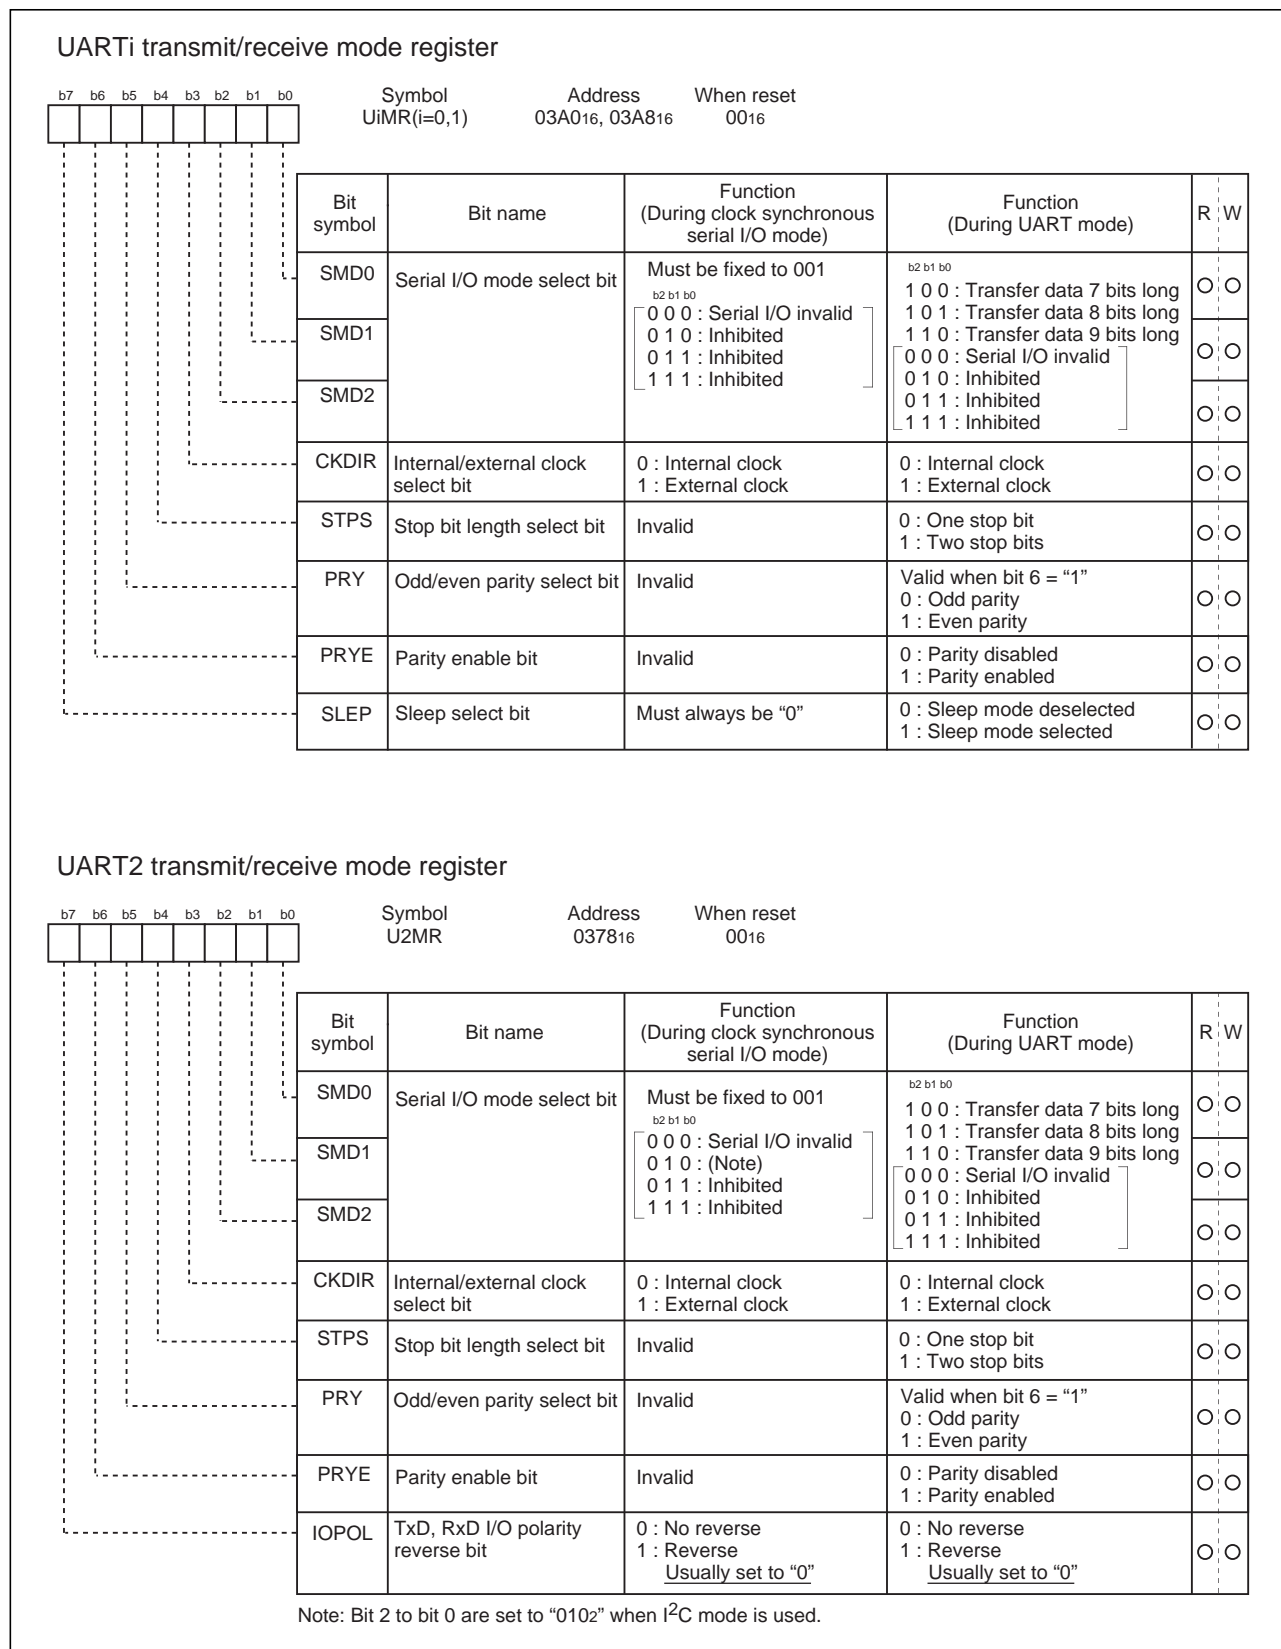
UARTi transmit/receive mode register

b7 b6 b5 b4 b3 b2 b1 b0

Symbol UiMR(i=0,1)
Address $03A0_{16}$, $03A8_{16}$
When reset $00_{16}$

| Bit symbol | Bit name | Function (During clock synchronous serial I/O mode) | Function (During UART mode) | R | W |
|---|---|---|---|---|---|
| SMD0 | Serial I/O mode select bit | Must be fixed to 001 b2 b1 b0 0 0 0 : Serial I/O invalid 0 1 0 : Inhibited 0 1 1 : Inhibited 1 1 1 : Inhibited | b2 b1 b0 1 0 0 : Transfer data 7 bits long 1 0 1 : Transfer data 8 bits long 1 1 0 : Transfer data 9 bits long 0 0 0 : Serial I/O invalid 0 1 0 : Inhibited 0 1 1 : Inhibited 1 1 1 : Inhibited | O | O |
| SMD1 | | | | O | O |
| SMD2 | | | | O | O |
| CKDIR | Internal/external clock select bit | 0 : Internal clock 1 : External clock | 0 : Internal clock 1 : External clock | O | O |
| STPS | Stop bit length select bit | Invalid | 0 : One stop bit 1 : Two stop bits | O | O |
| PRY | Odd/even parity select bit | Invalid | Valid when bit 6 = “1” 0 : Odd parity 1 : Even parity | O | O |
| PRYE | Parity enable bit | Invalid | 0 : Parity disabled 1 : Parity enabled | O | O |
| SLEP | Sleep select bit | Must always be “0” | 0 : Sleep mode deselected 1 : Sleep mode selected | O | O |

UART2 transmit/receive mode register

b7 b6 b5 b4 b3 b2 b1 b0

Symbol U2MR
Address $0378_{16}$
When reset $00_{16}$

| Bit symbol | Bit name | Function (During clock synchronous serial I/O mode) | Function (During UART mode) | R | W |
|---|---|---|---|---|---|
| SMD0 | Serial I/O mode select bit | Must be fixed to 001 b2 b1 b0 0 0 0 : Serial I/O invalid 0 1 0 : (Note) 0 1 1 : Inhibited 1 1 1 : Inhibited | b2 b1 b0 1 0 0 : Transfer data 7 bits long 1 0 1 : Transfer data 8 bits long 1 1 0 : Transfer data 9 bits long 0 0 0 : Serial I/O invalid 0 1 0 : Inhibited 0 1 1 : Inhibited 1 1 1 : Inhibited | O | O |
| SMD1 | | | | O | O |
| SMD2 | | | | O | O |
| CKDIR | Internal/external clock select bit | 0 : Internal clock 1 : External clock | 0 : Internal clock 1 : External clock | O | O |
| STPS | Stop bit length select bit | Invalid | 0 : One stop bit 1 : Two stop bits | O | O |
| PRY | Odd/even parity select bit | Invalid | Valid when bit 6 = “1” 0 : Odd parity 1 : Even parity | O | O |
| PRYE | Parity enable bit | Invalid | 0 : Parity disabled 1 : Parity enabled | O | O |
| IOPOL | TxD, RxD I/O polarity reverse bit | 0 : No reverse 1 : Reverse Usually set to “0” | 0 : No reverse 1 : Reverse Usually set to “0” | O | O |

Note: Bit 2 to bit 0 are set to “$010_2$” when $I^2C$ mode is used.